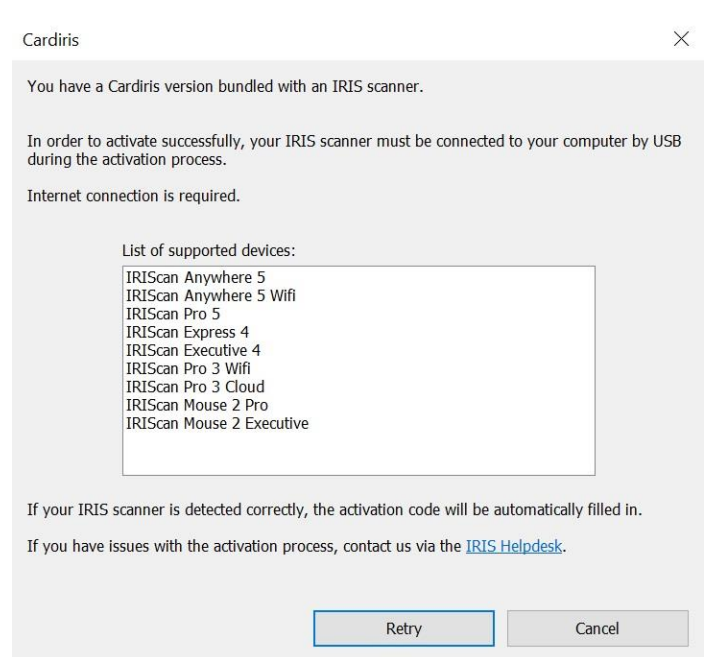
Cardiris

×

You have a Cardiris version bundled with an IRIS scanner.

In order to activate successfully, your IRIS scanner must be connected to your computer by USB during the activation process.

Internet connection is required.

List of supported devices:

IRIScan Anywhere 5
IRIScan Anywhere 5 Wifi
IRIScan Pro 5
IRIScan Express 4
IRIScan Executive 4
IRIScan Pro 3 Wifi
IRIScan Pro 3 Cloud
IRIScan Mouse 2 Pro
IRIScan Mouse 2 Executive

If your IRIS scanner is detected correctly, the activation code will be automatically filled in.

If you have issues with the activation process, contact us via the IRIS Helpdesk.

Retry

Cancel